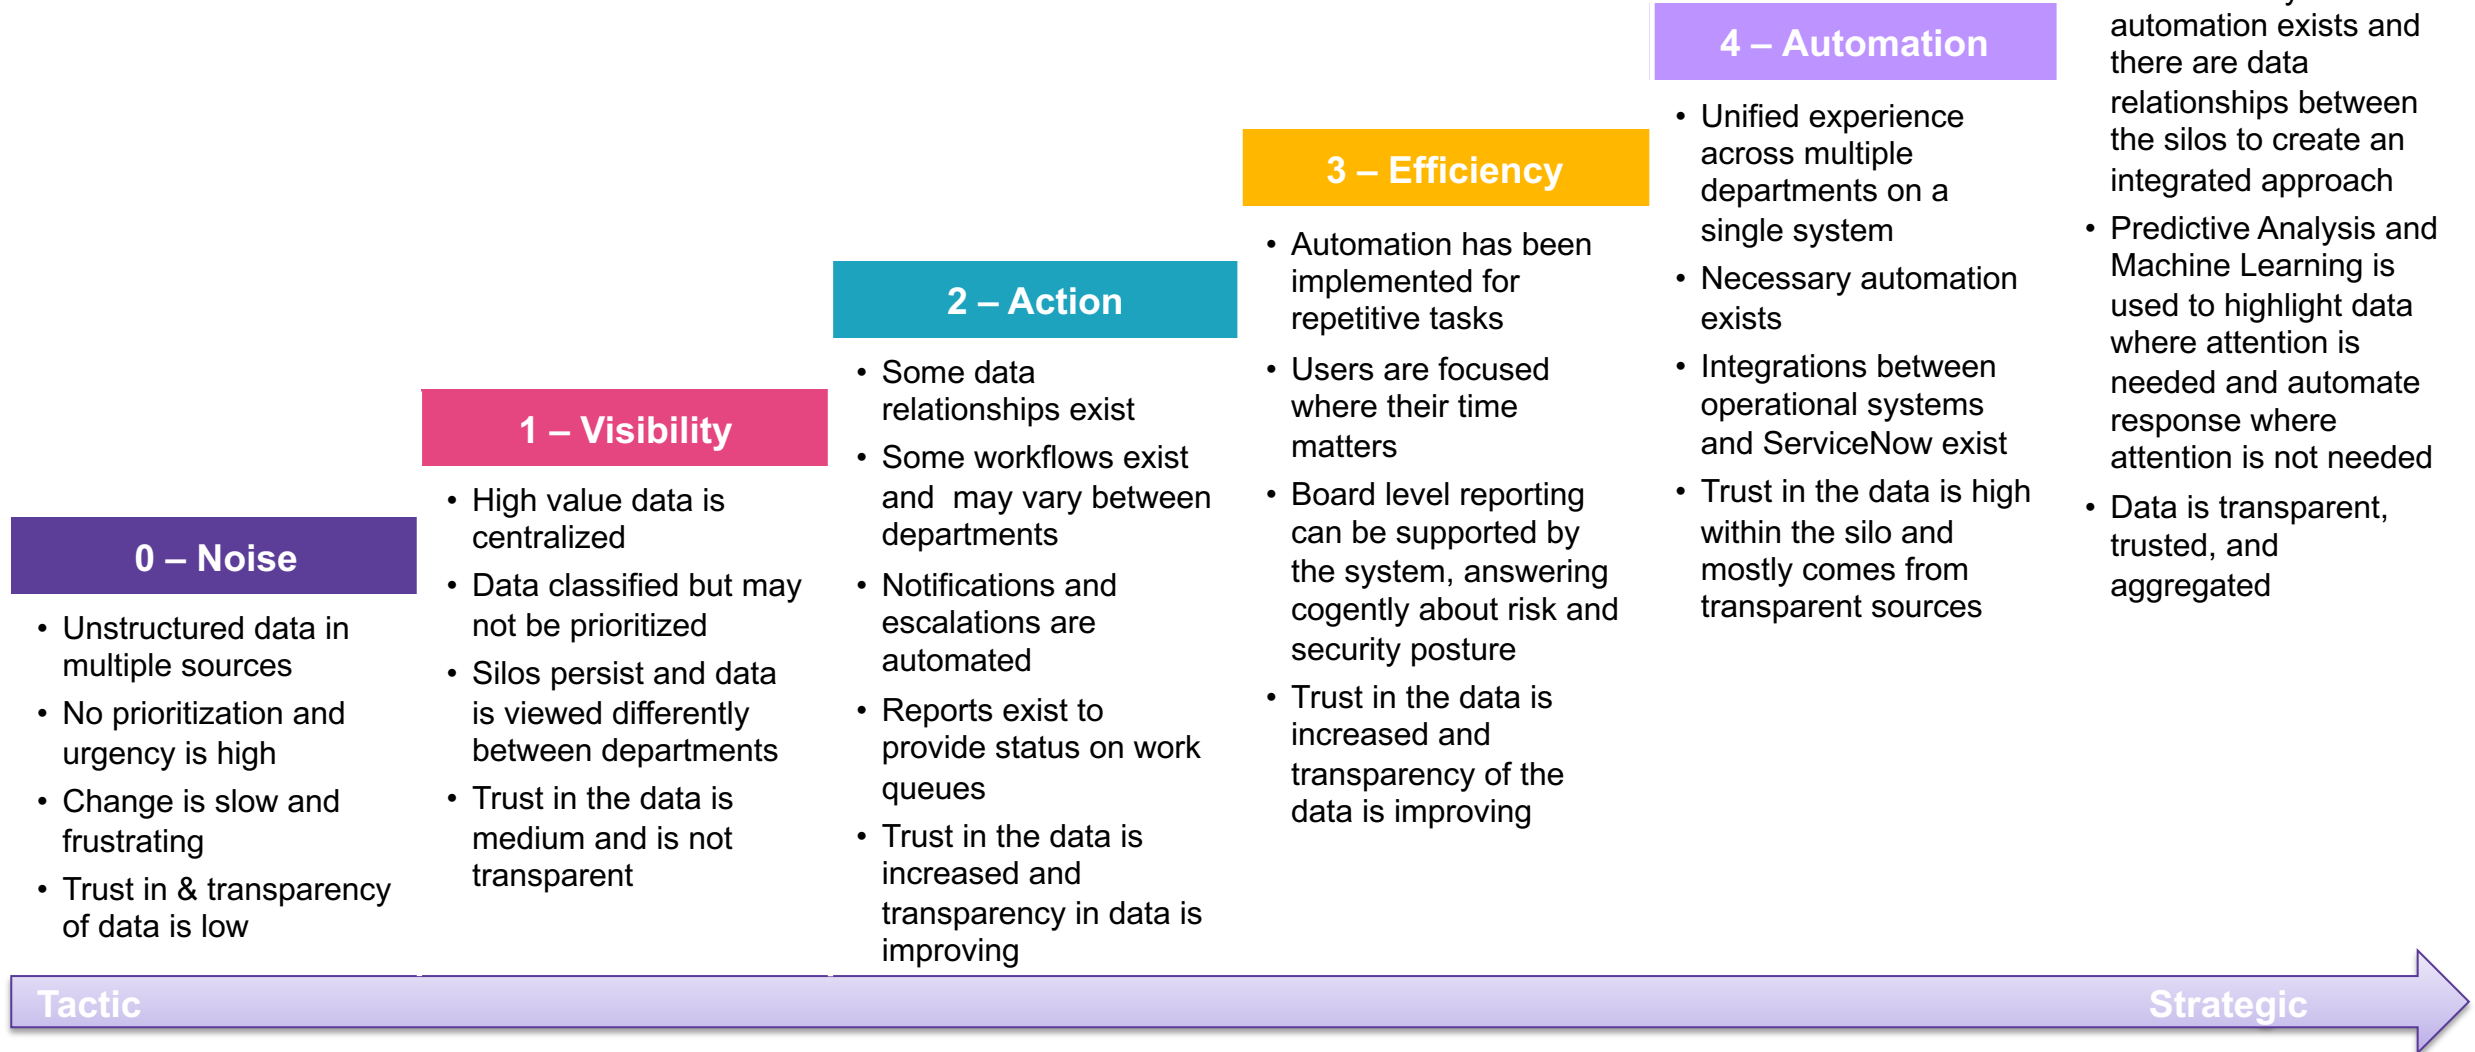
0 – Noise

- Unstructured data in multiple sources
- No prioritization and urgency is high
- Change is slow and frustrating
- Trust in & transparency of data is low

1 – Visibility

- High value data is centralized
- Data classified but may not be prioritized
- Silos persist and data is viewed differently between departments
- Trust in the data is medium and is not transparent

2 – Action

- Some data relationships exist
- Some workflows exist and may vary between departments
- Notifications and escalations are automated
- Reports exist to provide status on work queues
- Trust in the data is increased and transparency in data is improving

3 – Efficiency

- Automation has been implemented for repetitive tasks
- Users are focused where their time matters
- Board level reporting can be supported by the system, answering cogently about risk and security posture
- Trust in the data is increased and transparency of the data is improving

4 – Automation

- Unified experience across multiple departments on a single system
- Necessary automation exists
- Integrations between operational systems and ServiceNow exist
- Trust in the data is high within the silo and mostly comes from transparent sources

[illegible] automation exists and there are data relationships between the silos to create an integrated approach
- Predictive Analysis and Machine Learning is used to highlight data where attention is needed and automate response where attention is not needed
- Data is transparent, trusted, and aggregated

Tactic

Strategic